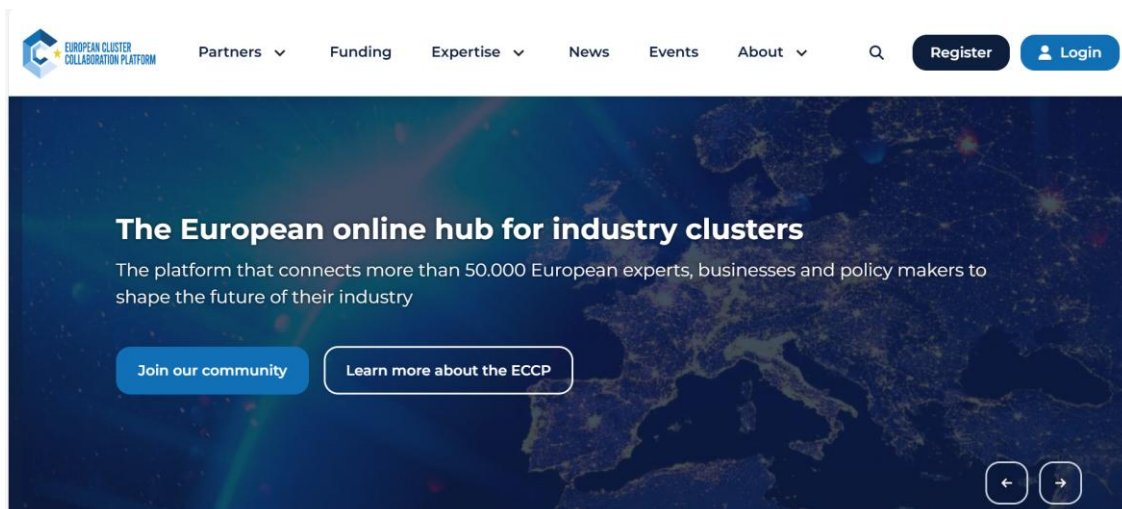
EUROPEAN CLUSTER COLLABORATION PLATFORM

Partners Funding Expertise News Events About

Register Login

The European online hub for industry clusters

The platform that connects more than 50.000 European experts, businesses and policy makers to shape the future of their industry

Join our community

Learn more about the ECCP